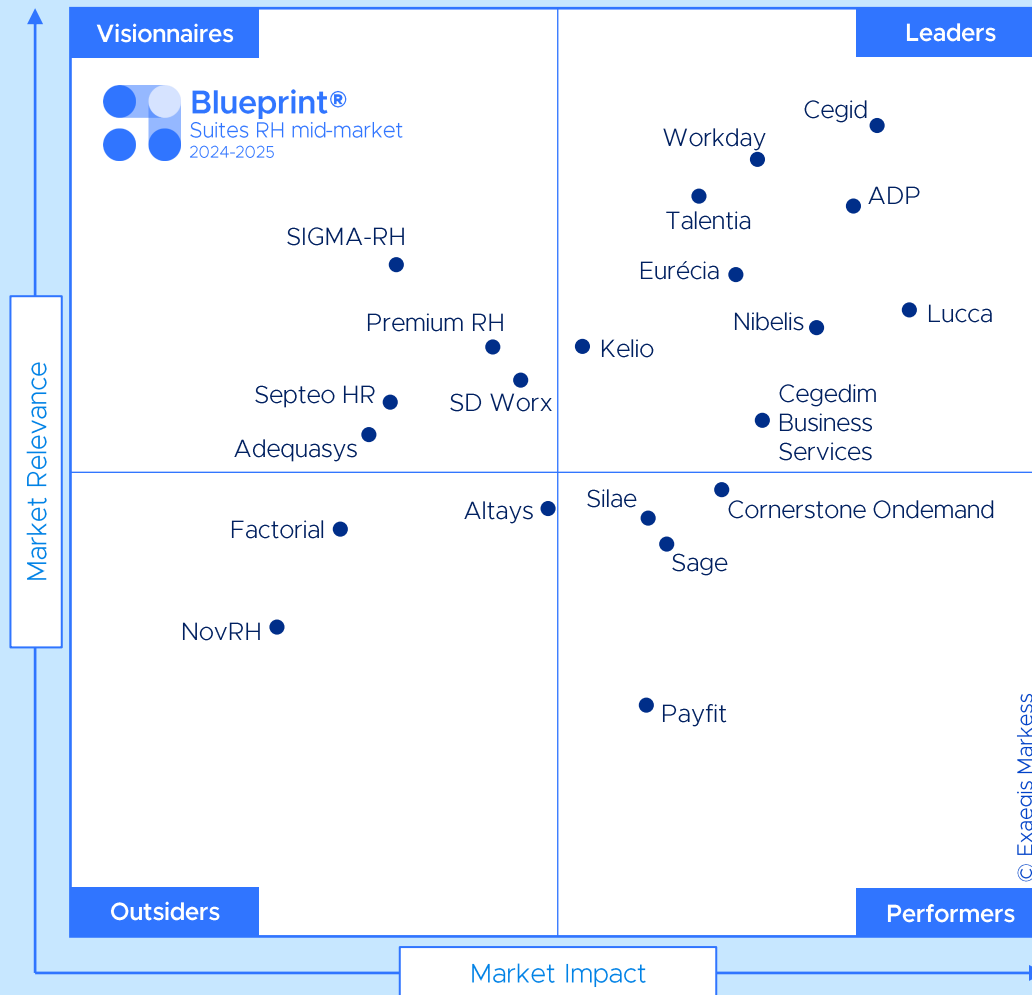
Visionnaires

Leaders

Blueprint®
Suites RH mid-market
2024-2025

Cegid
Workday
Talentia
ADP
SIGMA-RH
Eurécia
Lucca
Nibelis
Premium RH
Kelio
Septeo HR
SD Worx
Cegedim Business Services
Adequasys

Market Relevance

Silae
Cornerstone Ondemand
Altays
Factorial
Sage
NovRH
Payfit

© Exaegis Markess

Outsiders

Performers

Market Impact